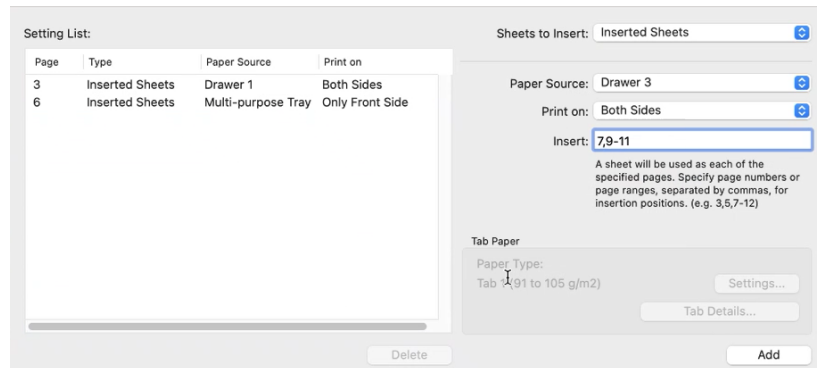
Setting List:

| Page | Type | Paper Source | Print on |
|---|---|---|---|
| 3 | Inserted Sheets | Drawer 1 | Both Sides |
| 6 | Inserted Sheets | Multi-purpose Tray | Only Front Side |

Delete

Sheets to Insert: Inserted Sheets

Paper Source: Drawer 3

Print on: Both Sides

Insert: 7,9-11

A sheet will be used as each of the specified pages. Specify page numbers or page ranges, separated by commas, for insertion positions. (e.g. 3,5,7-12)

Tab Paper

Paper Type:

Tab 1 (91 to 105 g/m2)

Settings...

Tab Details...

Add